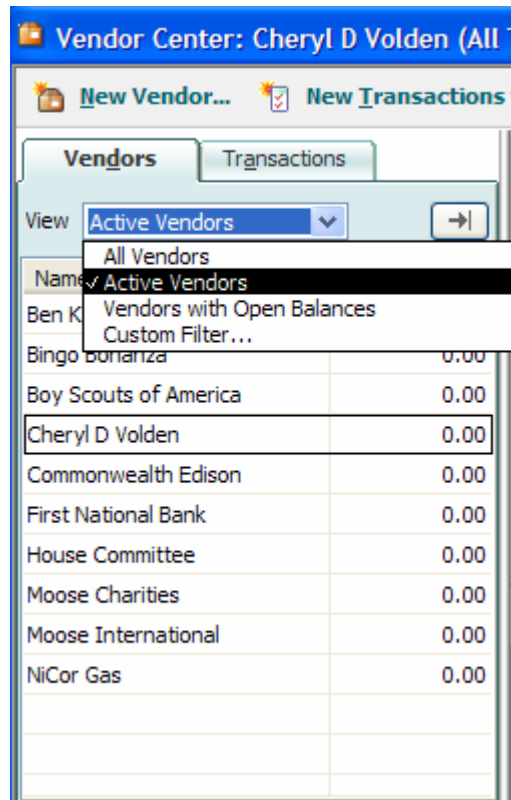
Vendor Center: Cheryl D Volden (All

New Vendor... New Transactions

Vendors Transactions

View Active Vendors

All Vendors
✓ Active Vendors
Vendors with Open Balances
Custom Filter...

| Name | |
|---|---|
| Ben K | |
| Bingo Bonanza | 0.00 |
| Boy Scouts of America | 0.00 |
| Cheryl D Volden | 0.00 |
| Commonwealth Edison | 0.00 |
| First National Bank | 0.00 |
| House Committee | 0.00 |
| Moose Charities | 0.00 |
| Moose International | 0.00 |
| NiCor Gas | 0.00 |